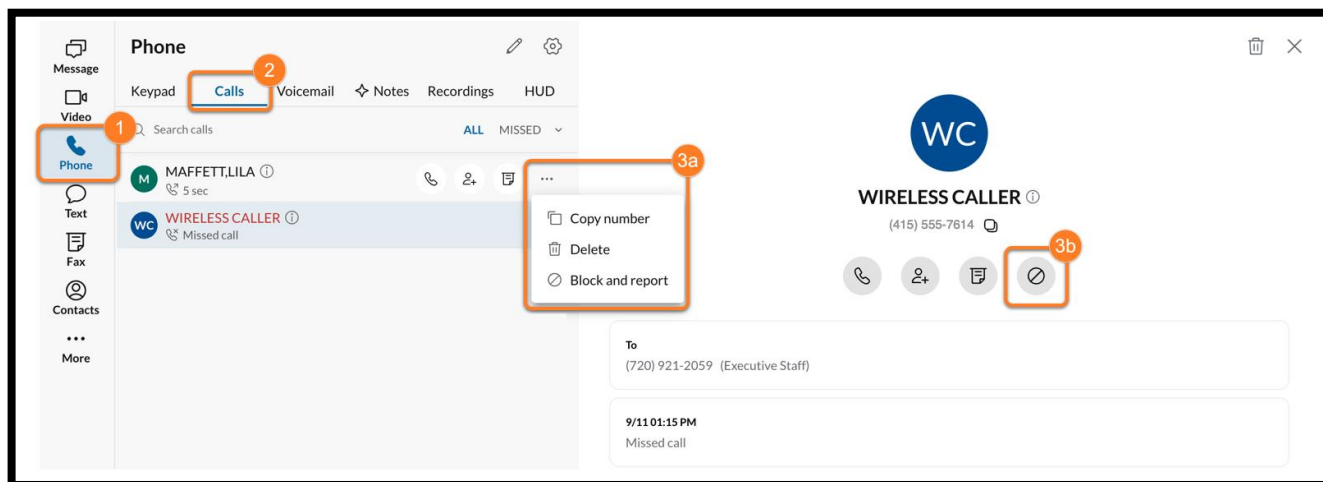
Message
Video
1
Phone
Text
Fax
Contacts
•••
More

Phone

2
Keypad Calls Voicemail Notes Recordings HUD

Search calls ALL MISSED

M MAFFETT,LILA ⓘ
5 sec

3a
WC WIRELESS CALLER ⓘ
Missed call

Copy number
Delete
Block and report

WC
WIRELESS CALLER ⓘ
(415) 555-7614

3b

To
(720) 921-2059 (Executive Staff)

9/11 01:15 PM
Missed call